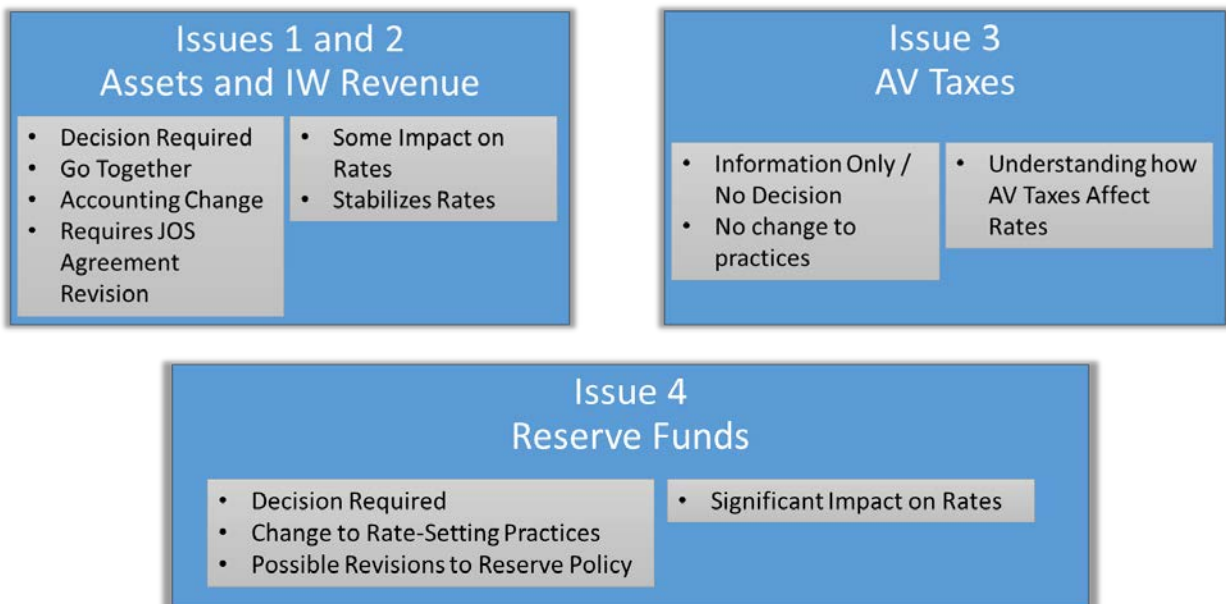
Issues 1 and 2
Assets and IW Revenue

- Decision Required
- Go Together
- Accounting Change
- Requires JOS Agreement Revision

- Some Impact on Rates
- Stabilizes Rates

Issue 3
AV Taxes

- Information Only / No Decision
- No change to practices

- Understanding how AV Taxes Affect Rates

Issue 4
Reserve Funds

- Decision Required
- Change to Rate-Setting Practices
- Possible Revisions to Reserve Policy

- Significant Impact on Rates